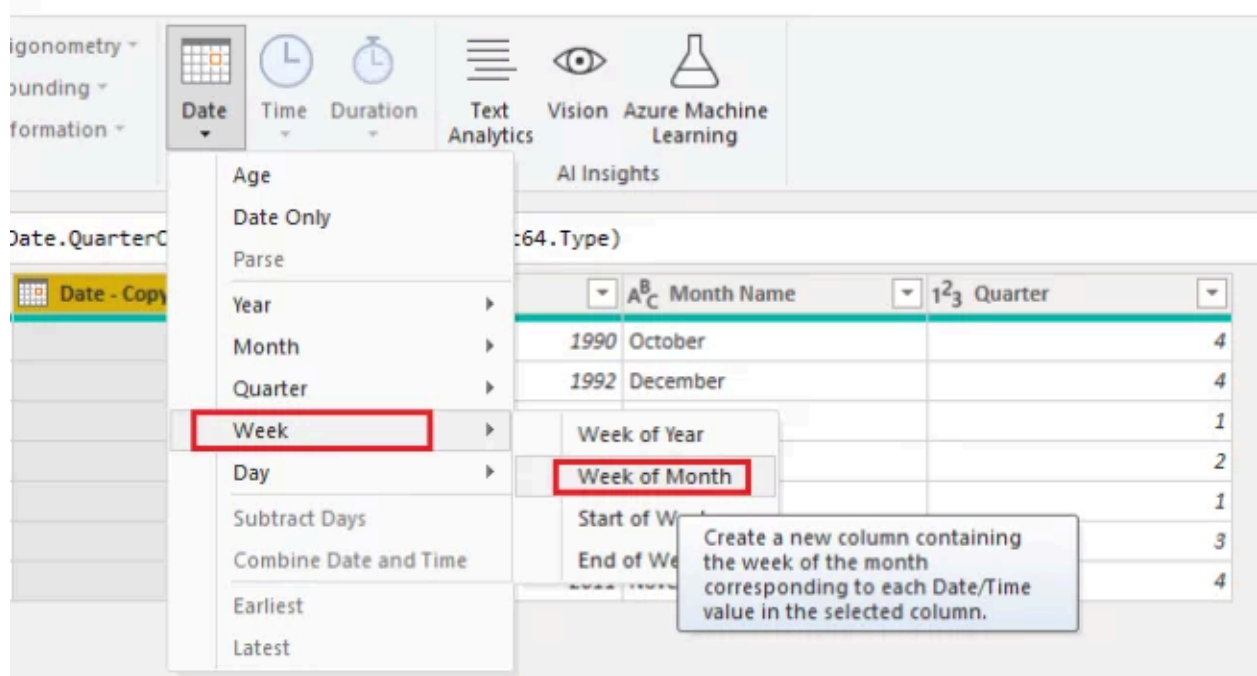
igonometry
ounding
formation

Date
Time
Duration
Text Analytics
Vision
Azure Machine Learning
AI Insights

Age
Date Only
Parse
Year
Month
Quarter
Week
Day
Subtract Days
Combine Date and Time
Earliest
Latest

Date.QuarterC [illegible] :64.Type)

Date - Copy
Month Name
$1^2_3$ Quarter

| | | | |
|---|---|---|---|
| | 1990 | October | 4 |
| | 1992 | December | 4 |
| | | | 1 |
| | | | 2 |
| | | | 1 |
| | | | 3 |
| | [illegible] | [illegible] | 4 |

Week of Year
Week of Month
Start of W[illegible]
End of We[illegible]

Create a new column containing the week of the month corresponding to each Date/Time value in the selected column.